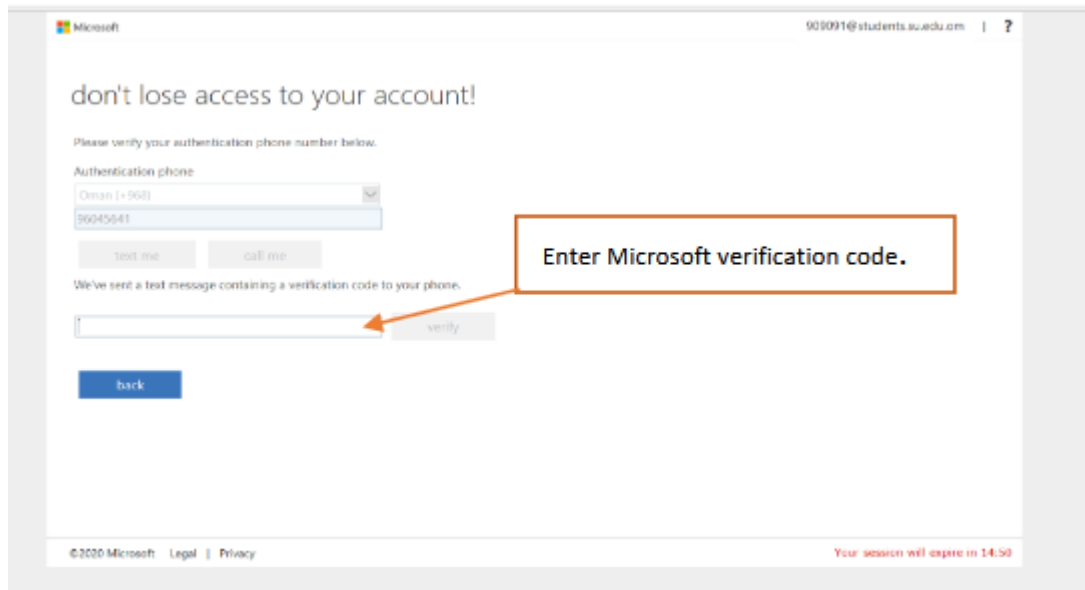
Microsoft

909091@students.su.edu.om | ?

don't lose access to your account!

Please verify your authentication phone number below.

Authentication phone

Oman (+968)

96045641

text me

call me

We've sent a text message containing a verification code to your phone.

verify

back

Enter Microsoft verification code.

©2020 Microsoft Legal | Privacy

Your session will expire in 14:50